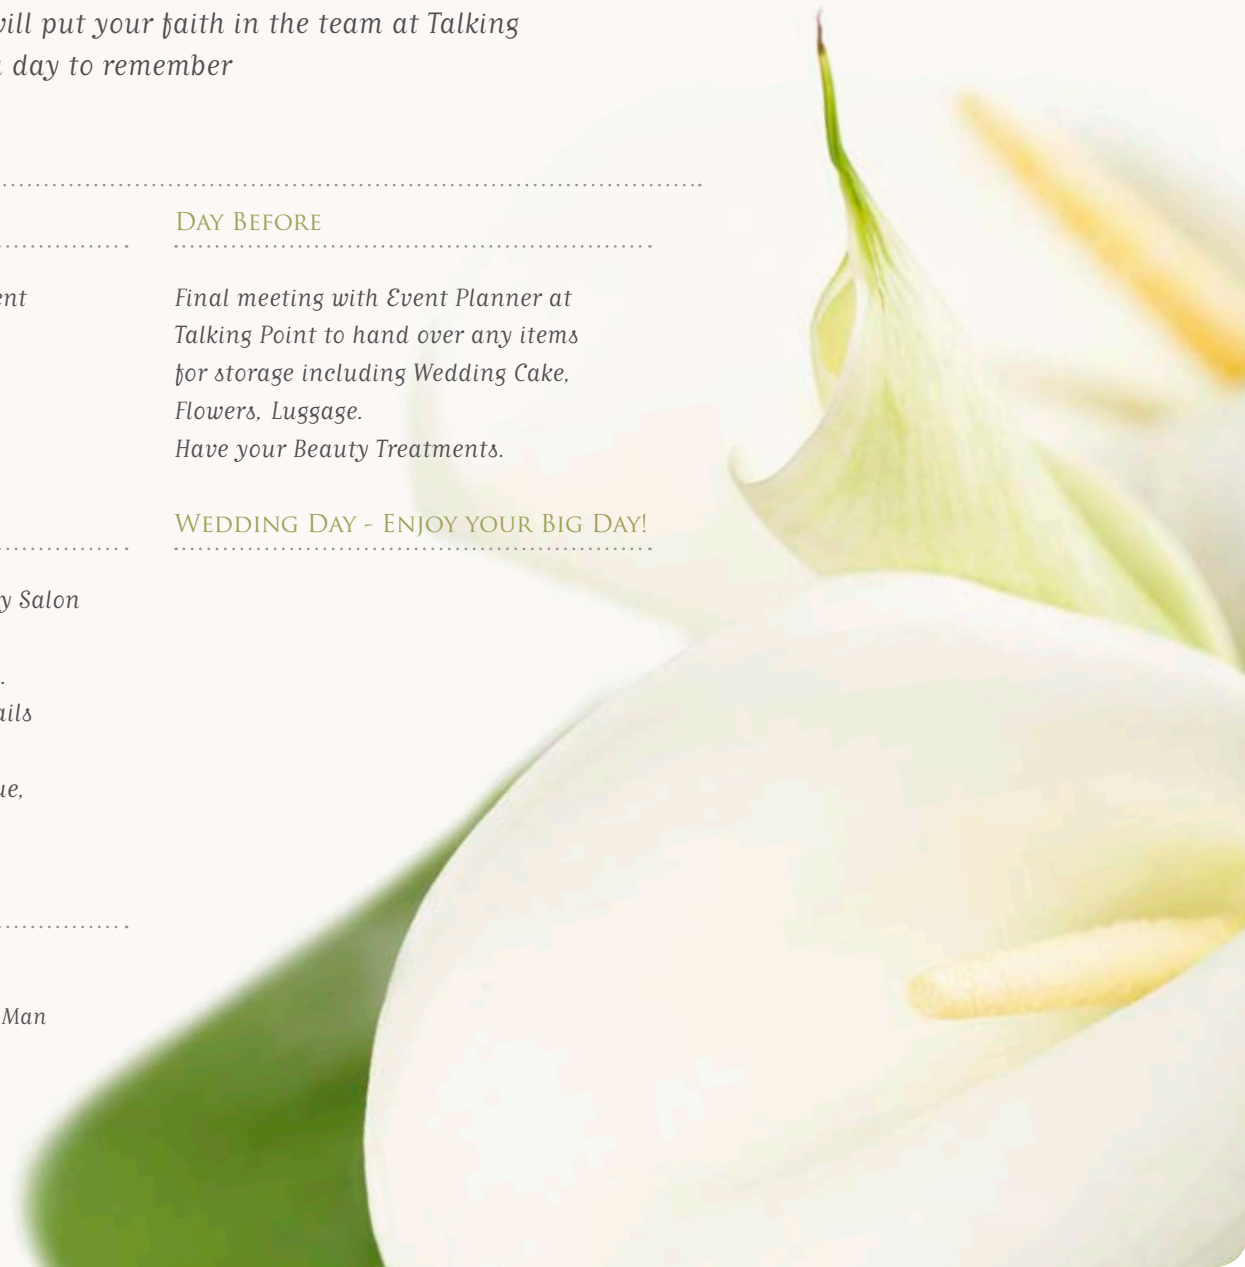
vill put your faith in the team at Talking
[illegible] day to remember

ent

y Salon

.
ails

ue,

Man

Day Before

Final meeting with Event Planner at Talking Point to hand over any items for storage including Wedding Cake, Flowers, Luggage.
Have your Beauty Treatments.

Wedding Day - Enjoy your Big Day!